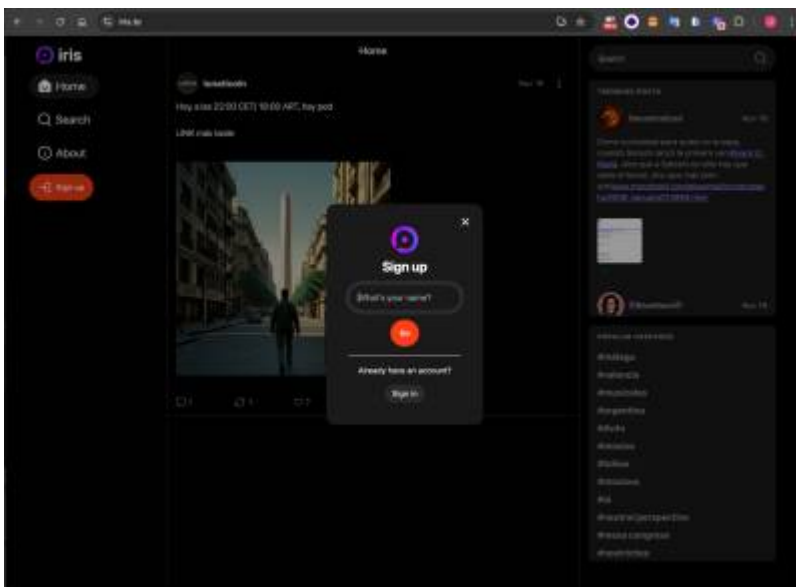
iris

Home

Search

About

Sign up

Home

Hoy a las 22:00 CET/ 18:00 ART, hay pod

LINK más tarde

Sign up

What's your name?

Go

Already have an account?

Sign in

Search

Trending posts

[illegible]

#nostr

#hashtags

#argentina

#bitcoin

#ai